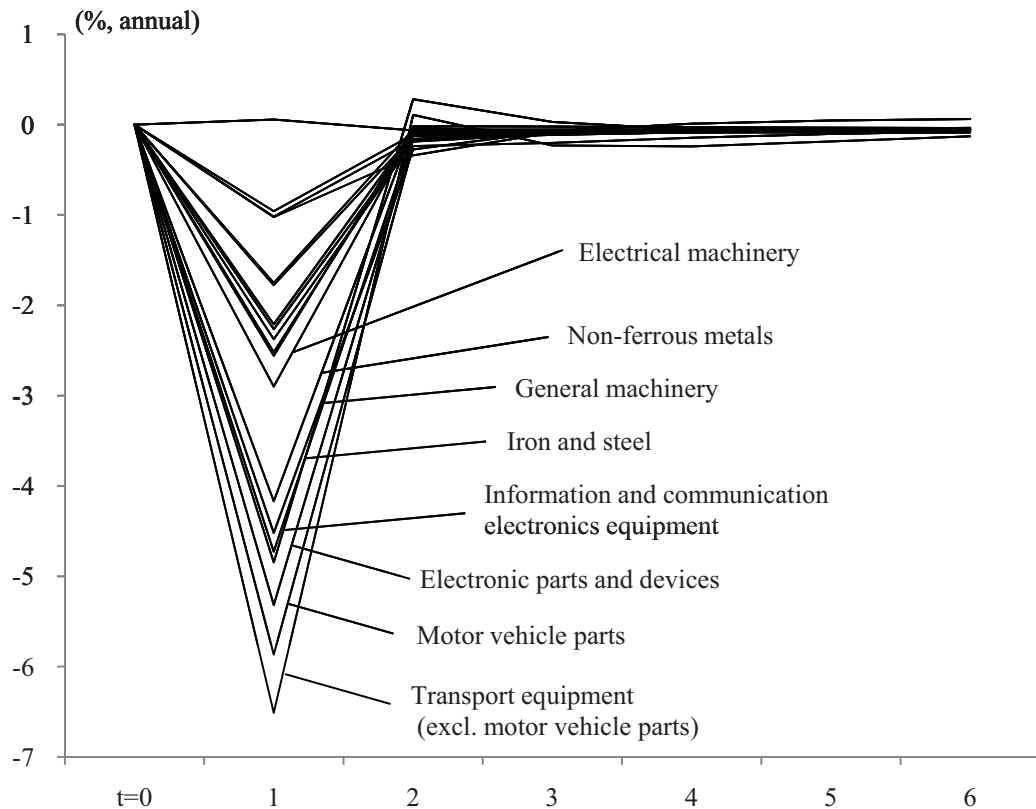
(%, annual)

1
0
-1
-2
-3
-4
-5
-6
-7

Electrical machinery
Non-ferrous metals
General machinery
Iron and steel
Information and communication electronics equipment
Electronic parts and devices
Motor vehicle parts
Transport equipment (excl. motor vehicle parts)

t=0
1
2
3
4
5
6